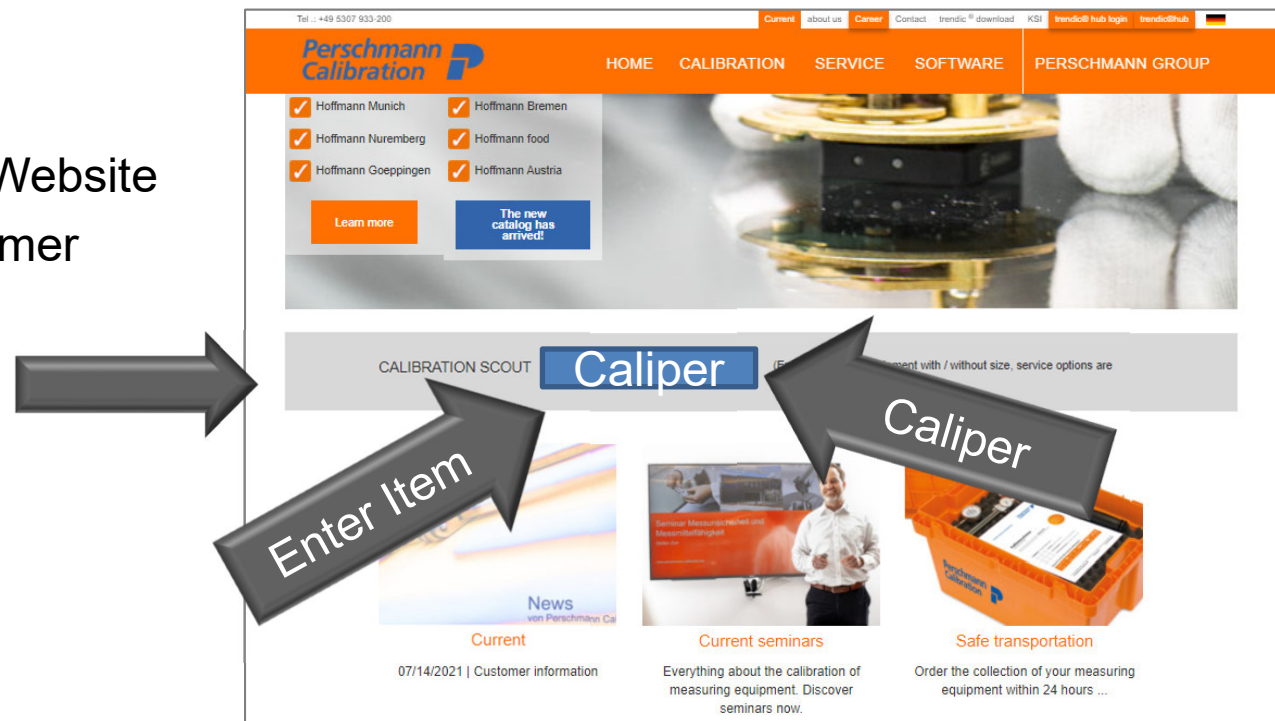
Website

mer

Tel.: +49 5307 933-200 Current about us Career Contact trendic® download KSI trendic® hub login trendic®hub

Perschmann Calibration

HOME CALIBRATION SERVICE SOFTWARE PERSCHMANN GROUP

Hoffmann Munich
Hoffmann Bremen
Hoffmann Nuremberg
Hoffmann food
Hoffmann Goeppingen
Hoffmann Austria

Learn more

The new catalog has arrived!

CALIBRATION SCOUT Caliper (E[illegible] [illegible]ment with / without size, service options are

Caliper

Enter Item

News
von Perschmann Ca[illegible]

Seminar Messunsicherheit und Messmittelfähigkeit

Perschmann Calibration

Current
07/14/2021 | Customer information

Current seminars
Everything about the calibration of measuring equipment. Discover seminars now.

Safe transportation
Order the collection of your measuring equipment within 24 hours ...